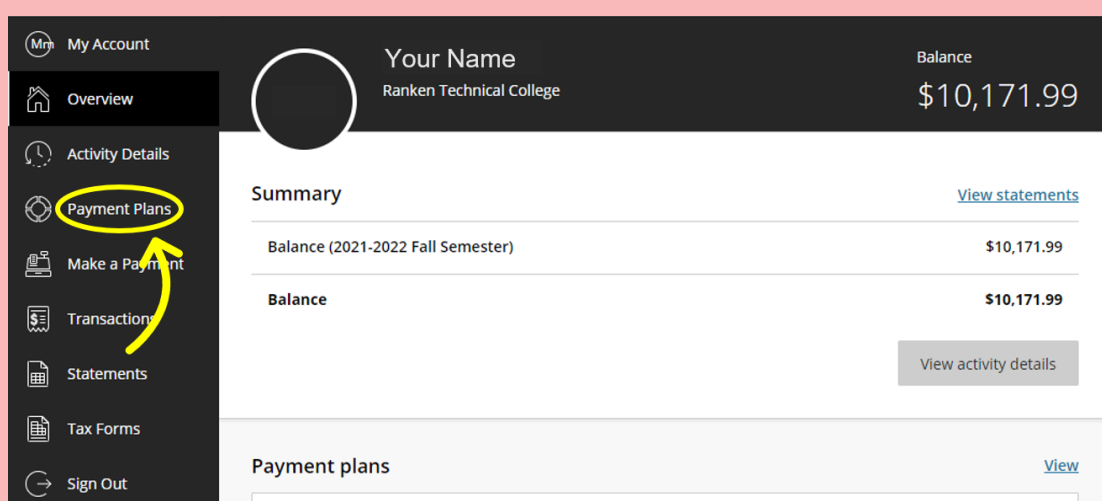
Mm My Account
Overview
Activity Details
Payment Plans
Make a Payment
Transactions
Statements
Tax Forms
Sign Out

Your Name
Ranken Technical College

Balance
$10,171.99

Summary
View statements

| Balance (2021-2022 Fall Semester) | $10,171.99 |
|---|---|
| **Balance** | **$10,171.99** |

View activity details

Payment plans
View